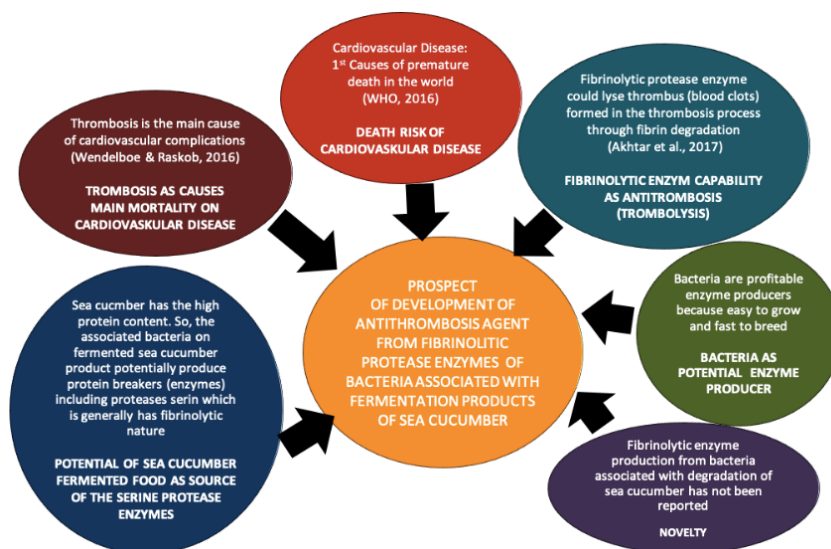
Cardiovascular Disease: 1st Causes of premature death in the world (WHO, 2016)

DEATH RISK OF CARDIOVASKULAR DISEASE

Thrombosis is the main cause of cardiovascular complications (Wendelboe & Raskob, 2016)

TROMBOSIS AS CAUSES MAIN MORTALITY ON CARDIOVASKULAR DISEASE

Fibrinolytic protease enzyme could lyse thrombus (blood clots) formed in the thrombosis process through fibrin degradation (Akhtar et al., 2017)

FIBRINOLYTIC ENZYM CAPABILITY AS ANTITROMBOSIS (TROMBOLYSIS)

PROSPECT OF DEVELOPMENT OF ANTITHROMBOSIS AGENT FROM FIBRINOLITIC PROTEASE ENZYMES OF BACTERIA ASSOCIATED WITH FERMENTATION PRODUCTS OF SEA CUCUMBER

Bacteria are profitable enzyme producers because easy to grow and fast to breed

BACTERIA AS POTENTIAL ENZYME PRODUCER

Sea cucmber has the high protein content. So, the associated bacteria on fermented sea cucumber product potentially produce protein breakers (enzymes) including proteases serin which is generally has fibrinolytic nature

POTENTIAL OF SEA CUCUMBER FERMENTED FOOD AS SOURCE OF THE SERINE PROTEASE ENZYMES

Fibrinolytic enzyme production from bacteria associated with degradation of sea cucumber has not been reported

NOVELTY